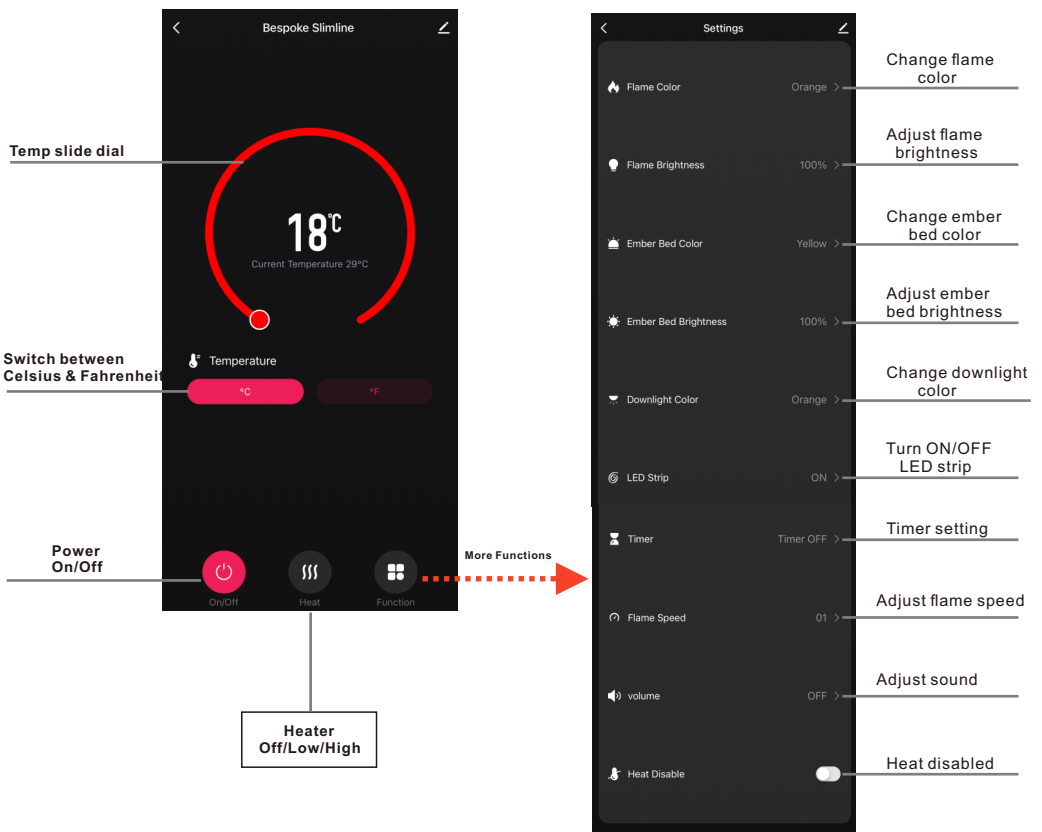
Bespoke Slimline

Temp slide dial

18℃

Current Temperature 29℃

Switch between Celsius & Fahrenheit

Temperature

℃

℉

Power On/Off

On/Off

Heat

Function

More Functions

Heater Off/Low/High

Settings

Flame Color Orange >

Change flame color

Flame Brightness 100% >

Adjust flame brightness

Ember Bed Color Yellow >

Change ember bed color

Ember Bed Brightness 100% >

Adjust ember bed brightness

Downlight Color Orange >

Change downlight color

LED Strip ON >

Turn ON/OFF LED strip

Timer Timer OFF >

Timer setting

Flame Speed 01 >

Adjust flame speed

volume OFF >

Adjust sound

Heat Disable

Heat disabled